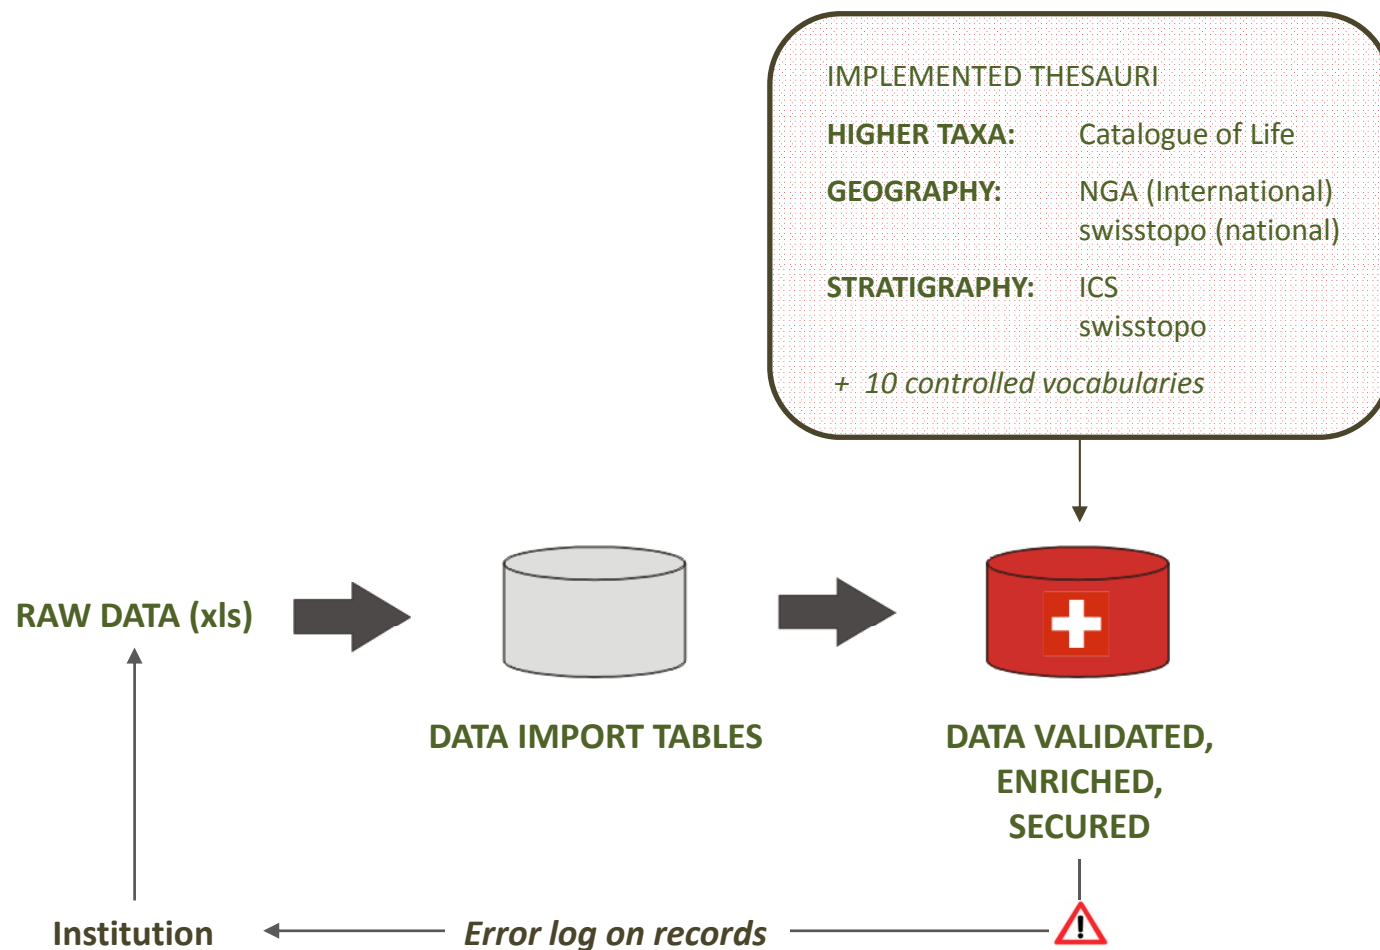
IMPLEMENTED THESAURI

| | |
|---|---|
| **HIGHER TAXA:** | Catalogue of Life |
| **GEOGRAPHY:** | NGA (International) swisstopo (national) |
| **STRATIGRAPHY:** | ICS swisstopo |

+ *10 controlled vocabularies*

**RAW DATA (xls)**

**DATA IMPORT TABLES**

**DATA VALIDATED, ENRICHED, SECURED**

**Institution**

***Error log on records***